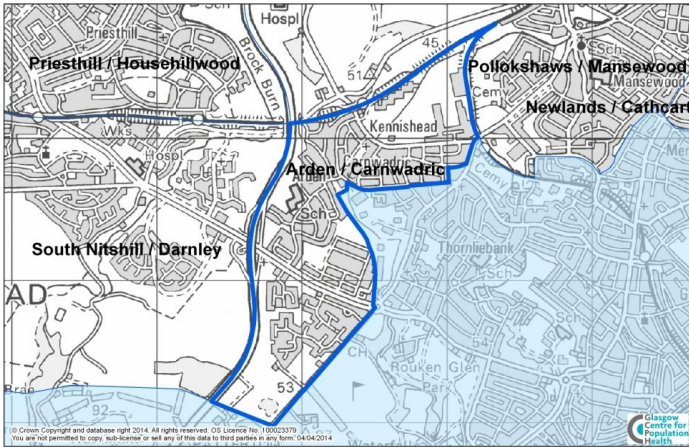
Priesthill
Hospl
Brock Burn
45
Sch
Priesthill / Househillwood
51
Pollokshaws / Mansewood
Mansewood
Cem
Newlands / Cathcart
Wks
Kennishead
Hospl
Carnwadric
Arden / Carnwadric
Cemy
Arden
Sch
Thornliebank
South Nitshill / Darnley
Sch
AD
Sch
CH
54
Brae
92
53
Rouken Glen Park
© Crown Copyright and database right 2014. All rights reserved. OS Licence No. 100023379
You are not permitted to copy, sub-license or sell any of this data to third parties in any form: 04/04/2014
Glasgow Centre for Population Health